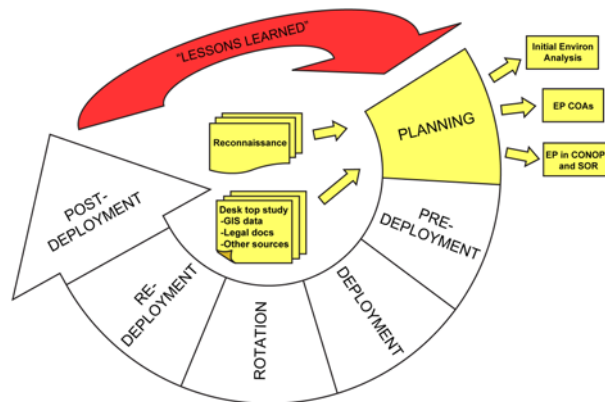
"LESSONS LEARNED"

Reconnaissance

Desk top study
-GIS data
-Legal docs
-Other sources

PLANNING

Initial Environ Analysis

EP COAs

EP in CONOP and SOR

PRE-DEPLOYMENT

DEPLOYMENT

ROTATION

RE-DEPLOYMENT

POST-DEPLOYMENT